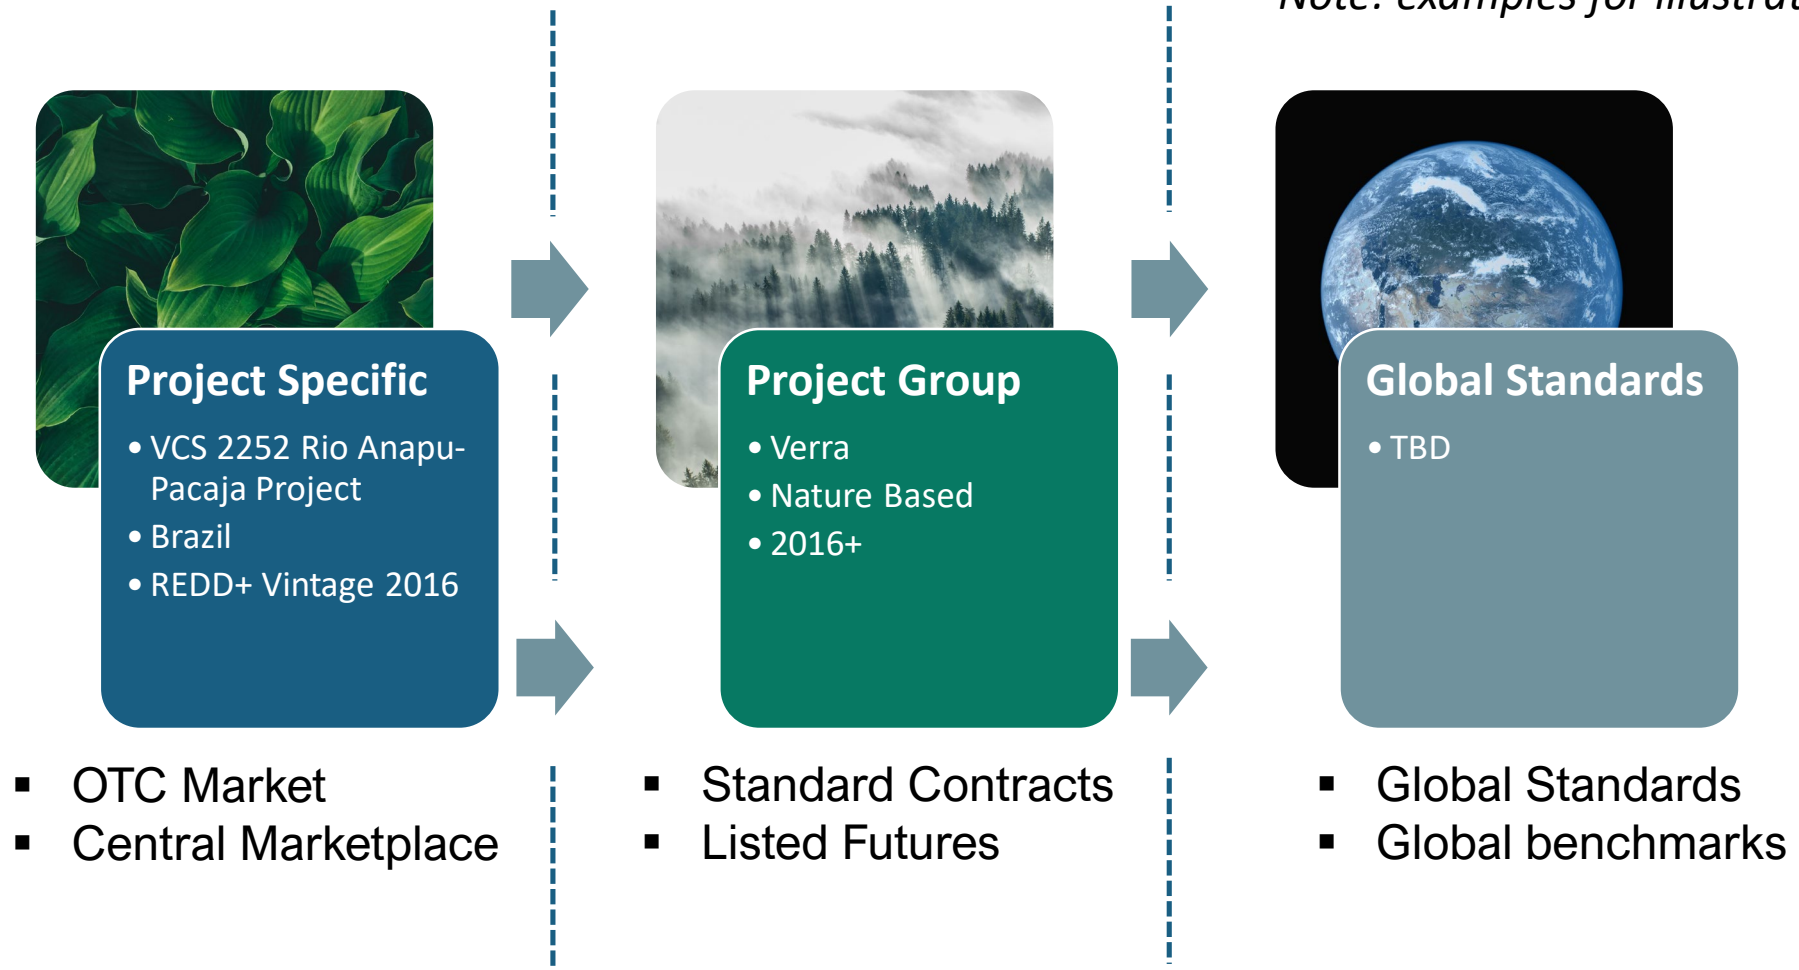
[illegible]

Project Specific
• VCS 2252 Rio Anapu-Pacaja Project
• Brazil
• REDD+ Vintage 2016

Project Group
• Verra
• Nature Based
• 2016+

Global Standards
• TBD

▪ OTC Market
▪ Central Marketplace

▪ Standard Contracts
▪ Listed Futures

▪ Global Standards
▪ Global benchmarks